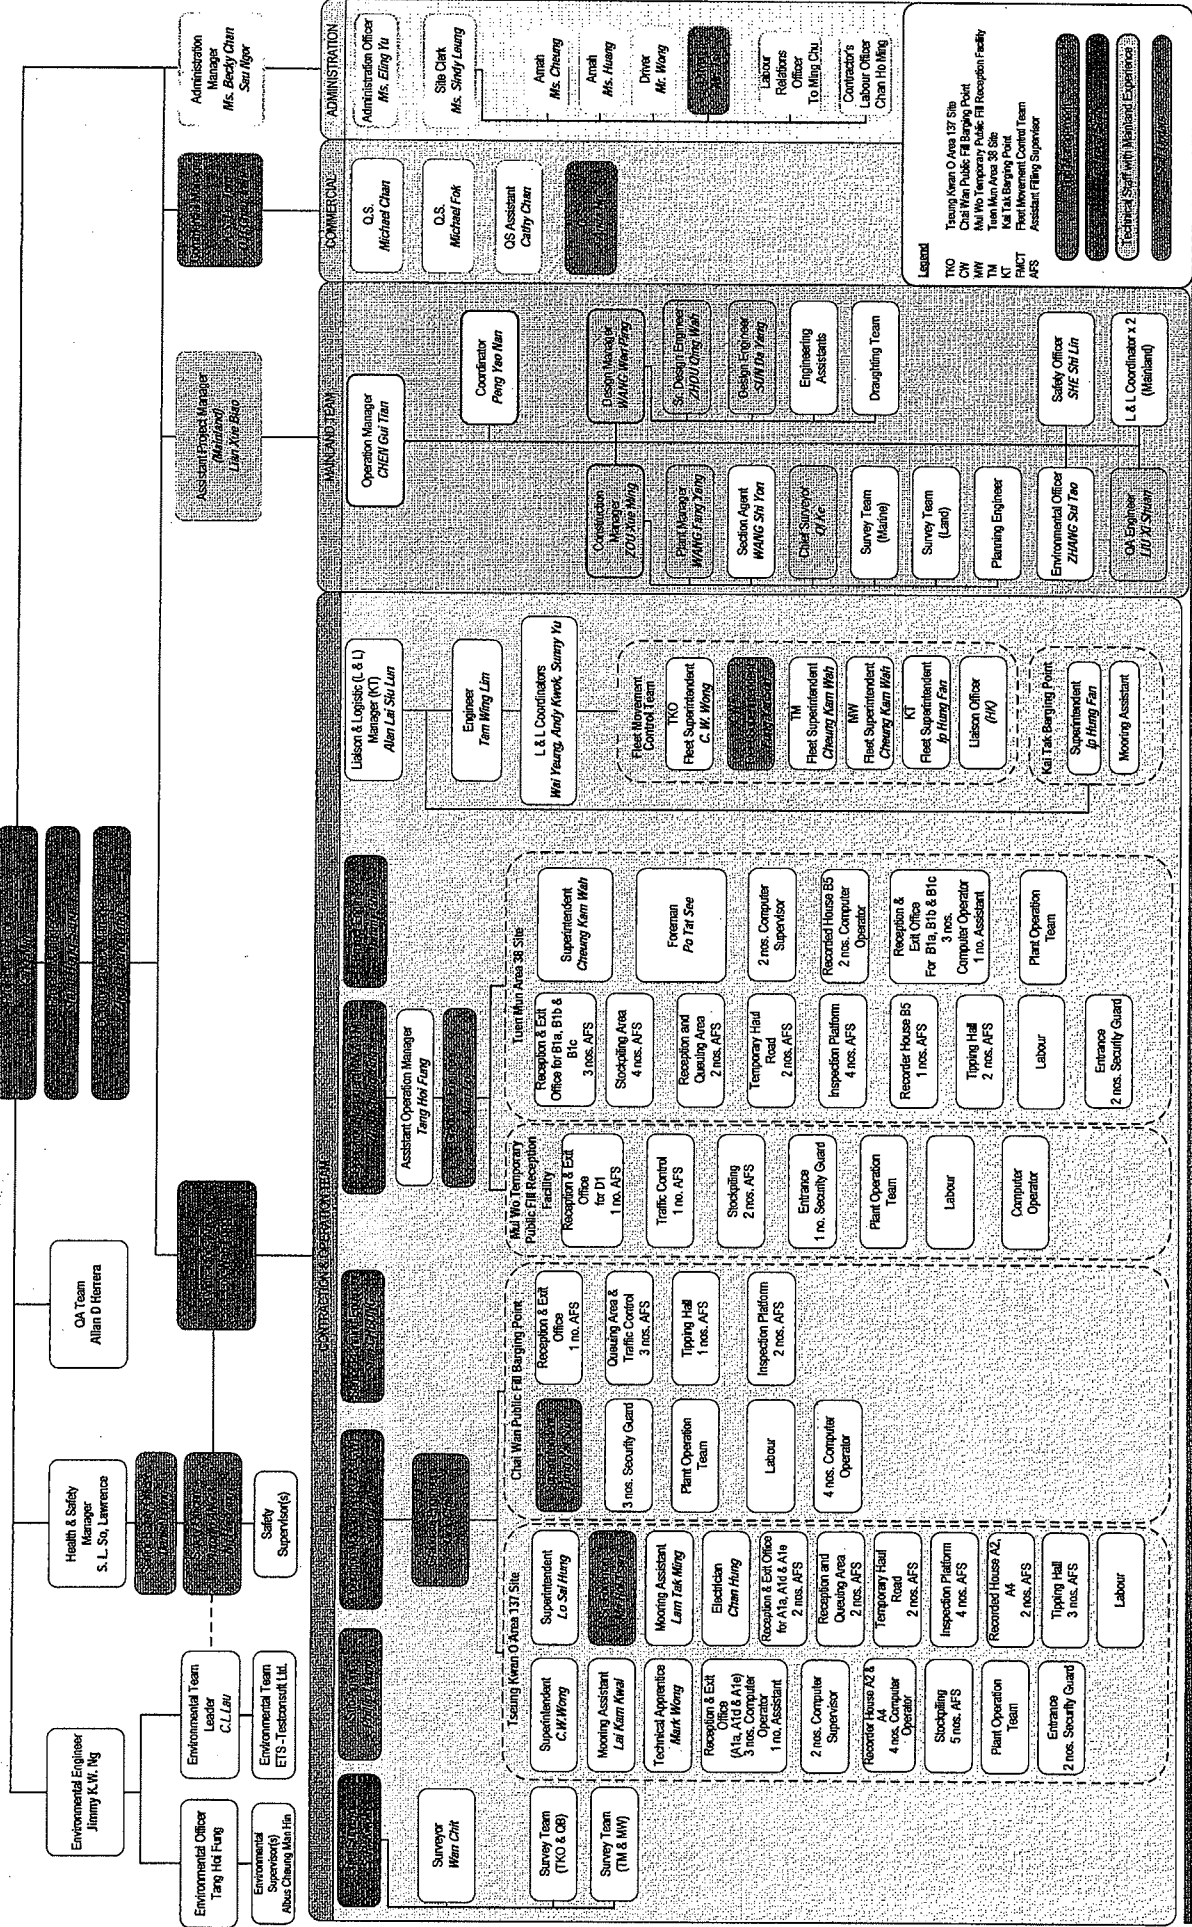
Environmental Engineer
Jimmy K.W. Ng

Environmental Officer
Tang Hoi Fung

Environmental Supervisor(s)
Abus Chaung Man Hin

Environmental Team Leader
C.L.Lau

Environmental Team
ETS -Testconsult Ltd.

Health & Safety Manager
S. L. So, Lawrence

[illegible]

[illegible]

Safety Supervisor(s)

QA Team
Allan D Herrera

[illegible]

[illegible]

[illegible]

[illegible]

Assistant Project Manager
(Mainland)
Lian Xue Bao

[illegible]

Administration Manager
Ms. Becky Chan Sau Ngor

CONTRACTION & OPERATION TEAM

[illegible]

Surveyor
Wan Chit

Survey Team
(TKO & OB)

Survey Team
(TM & MW)

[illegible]

Tseung Kwan O Area 137 Site

Superintendent
C.W.Wong

Mooring Assistant
Lai Kam Kwai

Technical Apprentice
Mark Wong

Reception & Exit Office
(A1a, A1d & A1e)
3 nos. Computer Operator
1 no. Assistant

2 nos. Computer Supervisor

Recorder House A2 & A4
4 nos. Computer Operator

Stockpiling
5 nos. AFS

Plant Operation Team

Entrance
2 nos. Security Guard

Superintendent
Lo Sai Hung

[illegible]

Mooring Assistant
Lam Tak Ming

Electrician
Chan Hung

Reception & Exit Office for A1a, A1d & A1e
2 nos. AFS

Reception and Queuing Area
2 nos. AFS

Temporary Haul Road
2 nos. AFS

Inspection Platform
4 nos. AFS

Recorded House A2, A4
2 nos. AFS

Tipping Hall
3 nos. AFS

Labour

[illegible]

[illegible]

Chai Wan Public Fill Barging Point

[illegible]

3 nos. Security Guard

Plant Operation Team

Labour

4 nos. Computer Operator

Reception & Exit Office
1 no. AFS

Queuing Area & Traffic Control
3 nos. AFS

Tipping Hall
1 nos. AFS

Inspection Platform
2 nos. AFS

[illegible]

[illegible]

Mui Wo Temporary Public Fill Reception Facility

Reception & Exit Office for D1
1 no. AFS

Traffic Control
1 no. AFS

Stockpiling
2 nos. AFS

Entrance
1 no. Security Guard

Plant Operation Team

Labour

Computer Operator

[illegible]

Assistant Operation Manager
Tang Hoi Fung

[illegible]

Tuen Mun Area 38 Site

Reception & Exit Office for B1a, B1b & B1c
3 nos. AFS

Stockpiling Area
4 nos. AFS

Reception and Queuing Area
2 nos. AFS

Temporary Haul Road
2 nos. AFS

Inspection Platform
4 nos. AFS

Recorder House B5
1 nos. AFS

Tipping Hall
2 nos. AFS

Labour

Entrance
2 nos. Security Guard

Superintendent
Cheung Kam Wah

Foreman
Po Tat See

2 nos. Computer Supervisor

Recorded House B5
2 nos. Computer Operator

Reception & Exit Office
For B1a, B1b & B1c
3 nos. Computer Operator
1 no. Assistant

Plant Operation Team

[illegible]

Liaison & Logistic (L & L) Manager (KT)
Alan Lai Siu Lun

Engineer
Tam Wing Lim

L & L Coordinators
Wai Yeung, Andy Kwok, Sunny Yu

Fleet Movement Control Team

TKO
Fleet Superintendent
C. W. Wong

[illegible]

TM
Fleet Superintendent
Cheung Kam Wah

MW
Fleet Superintendent
Cheung Kam Wah

KT
Fleet Superintendent
Ip Hung Fan

Liaison Officer
(HK)

Kai Tak Barging Point

Superintendent
Ip Hung Fan

Mooring Assistant

MAINLAND TEAM

Operation Manager
CHEN Gui Tian

Coordinator
Peng Yao Nan

Design Manager
WANG Wei Ping

Sr. Design Engineer
ZHOU Qing Wah

Design Engineer
SUN Da Yang

Engineering Assistants

Draughting Team

Construction Manager
ZOU Xue Ming

Plant Manager
WANG Fang Yang

Section Agent
WANG Shi Yon

Chief Surveyor
Qi Ke

Survey Team
(Marine)

Survey Team
(Land)

Planning Engineer

Environmental Officer
ZHANG Sui Tao

QA Engineer
LIU Xi Shian

Safety Officer
SHE Shi Lin

L & L Coordinator x 2
(Mainland)

COMMERCIAL

Q.S.
Michael Chan

Q.S.
Michael Fok

QS Assistant
Cathy Chan

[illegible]

ADMINISTRATION

Administration Officer
Ms. Eling Yu

Site Clerk
Ms. Sindy Leung

Amah
Ms. Cheung

Amah
Ms. Huang

Driver
Mr. Wong

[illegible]

Labour Relations Officer
To Ming Chu

Contractor's Labour Officer
Chan Ho Ming

Legend
TKO Tseung Kwan O Area 137 Site
CW Chai Wan Public Fill Barging Point
MW Mui Wo Temporary Public Fill Reception Facility
TM Tuen Mun Area 38 Site
KT Kai Tak Barging Point
FMCT Fleet Movement Control Team
AFS Assistant Filling Supervisor

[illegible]

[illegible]

Technical Staff with Mainland Experience

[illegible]